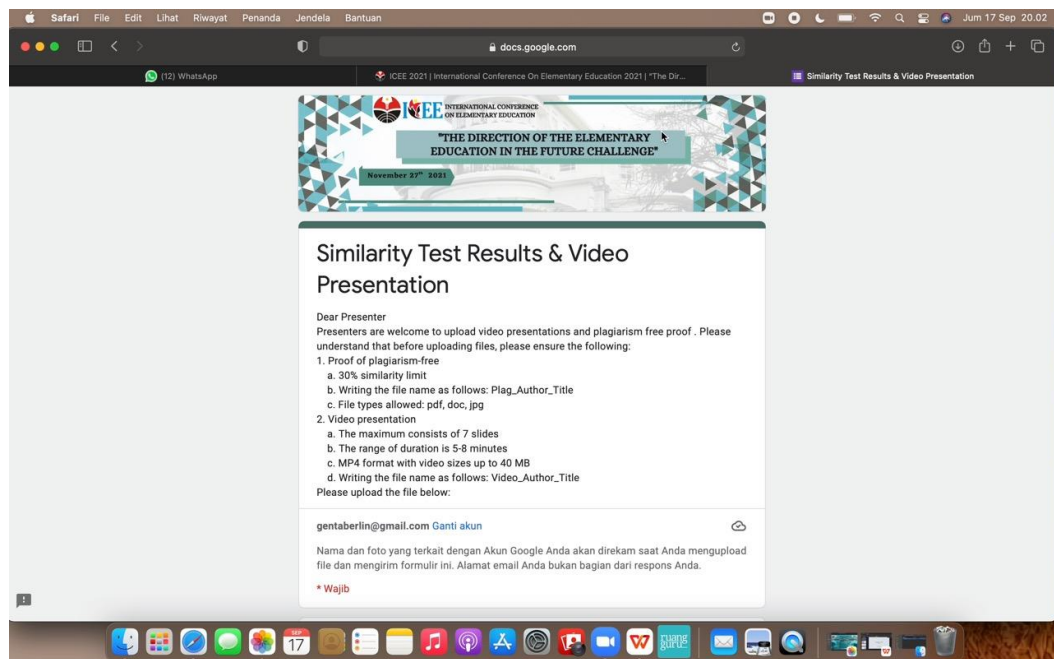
Safari File Edit Lihat Riwayat Penanda Jendela Bantuan

Jum 17 Sep 20.02

docs.google.com

(12) WhatsApp

ICEE 2021 | International Conference On Elementary Education 2021 | "The Dir...

Similarity Test Results & Video Presentation

ICEE INTERNATIONAL CONFERENCE ON ELEMENTARY EDUCATION

"THE DIRECTION OF THE ELEMENTARY EDUCATION IN THE FUTURE CHALLENGE"

November 27th 2021

Similarity Test Results & Video Presentation

Dear Presenter
Presenters are welcome to upload video presentations and plagiarism free proof . Please understand that before uploading files, please ensure the following:
1. Proof of plagiarism-free
a. 30% similarity limit
b. Writing the file name as follows: Plag_Author_Title
c. File types allowed: pdf, doc, jpg
2. Video presentation
a. The maximum consists of 7 slides
b. The range of duration is 5-8 minutes
c. MP4 format with video sizes up to 40 MB
d. Writing the file name as follows: Video_Author_Title
Please upload the file below:

gentaberlin@gmail.com Ganti akun

Nama dan foto yang terkait dengan Akun Google Anda akan direkam saat Anda mengupload file dan mengirim formulir ini. Alamat email Anda bukan bagian dari respons Anda.

* Wajib

17

ruang guru